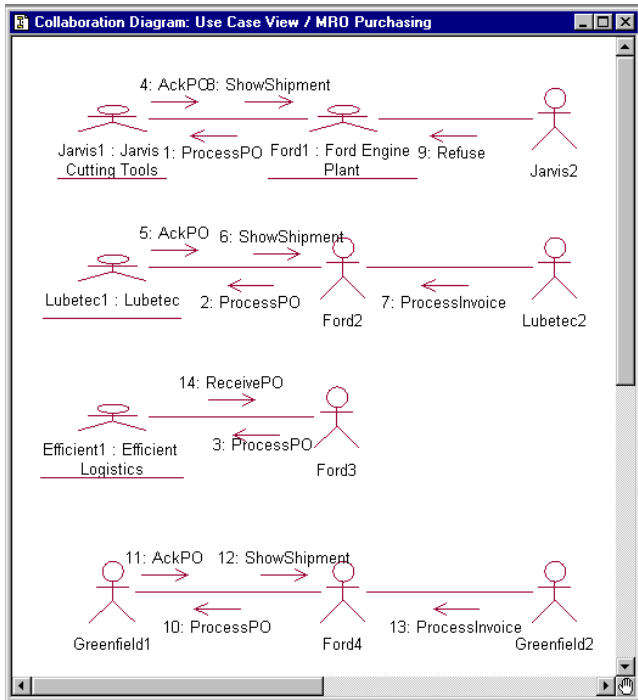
Collaboration Diagram: Use Case View / MRO Purchasing

4: AckPO
8: ShowShipment
Jarvis1 : Jarvis Cutting Tools
1: ProcessPO
Ford1 : Ford Engine Plant
9: Refuse
Jarvis2

5: AckPO
6: ShowShipment
Lubetec1 : Lubetec
2: ProcessPO
Ford2
7: ProcessInvoice
Lubetec2

14: ReceivePO
Efficient1 : Efficient Logistics
3: ProcessPO
Ford3

11: AckPO
12: ShowShipment
Greenfield1
10: ProcessPO
Ford4
13: ProcessInvoice
Greenfield2